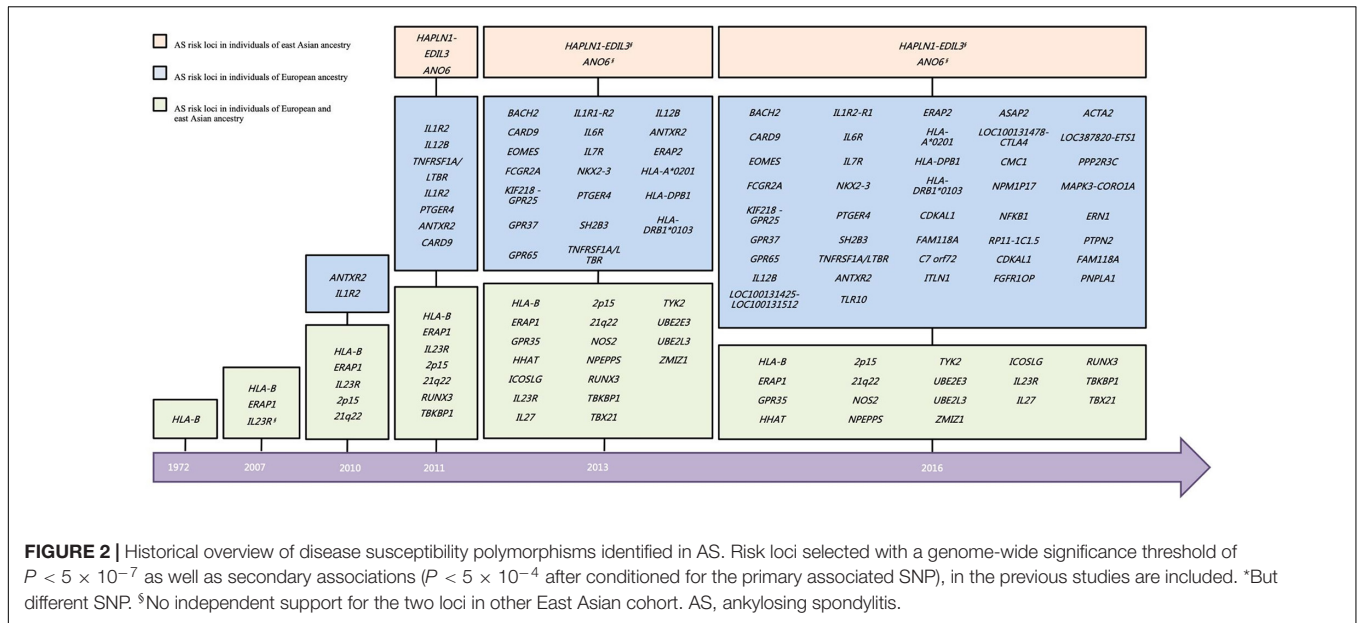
AS risk loci in individuals of east Asian ancestry

AS risk loci in individuals of European ancestry

AS risk loci in individuals of European and east Asian ancestry

HLA-B

1972

HLA-B
ERAP1
IL23R*

2007

ANTXR2
IL1R2

HLA-B
ERAP1
IL23R
2p15
21q22

2010

HAPLN1-EDIL3
ANO6

IL1R2
IL12B
TNFRSF1A/LTBR
IL1R2
PTGER4
ANTXR2
CARD9

HLA-B
ERAP1
IL23R
2p15
21q22
RUNX3
TBKBP1

2011

HAPLN1-EDIL3$
ANO6$

| BACH2 | IL1R1-R2 | IL12B |
|---|---|---|
| CARD9 | IL6R | ANTXR2 |
| EOMES | IL7R | ERAP2 |
| FCGR2A | NKX2-3 | HLA-A*0201 |
| KIF218 - GPR25 | PTGER4 | HLA-DPB1 |
| GPR37 | SH2B3 | HLA-DRB1*0103 |
| GPR65 | TNFRSF1A/LTBR | |

| HLA-B | 2p15 | TYK2 |
|---|---|---|
| ERAP1 | 21q22 | UBE2E3 |
| GPR35 | NOS2 | UBE2L3 |
| HHAT | NPEPPS | ZMIZ1 |
| ICOSLG | RUNX3 | |
| IL23R | TBKBP1 | |
| IL27 | TBX21 | |

2013

HAPLN1-EDIL3$
ANO6$

| BACH2 | IL1R2-R1 | ERAP2 | ASAP2 | ACTA2 |
|---|---|---|---|---|
| CARD9 | IL6R | HLA-A*0201 | LOC100131478-CTLA4 | LOC387820-ETS1 |
| EOMES | IL7R | HLA-DPB1 | CMC1 | PPP2R3C |
| FCGR2A | NKX2-3 | HLA-DRB1*0103 | NPM1P17 | MAPK3-CORO1A |
| KIF218 - GPR25 | PTGER4 | CDKAL1 | NFKB1 | ERN1 |
| GPR37 | SH2B3 | FAM118A | RP11-1C1.5 | PTPN2 |
| GPR65 | TNFRSF1A/LTBR | C7 orf72 | CDKAL1 | FAM118A |
| IL12B | ANTXR2 | ITLN1 | FGFR1OP | PNPLA1 |
| LOC100131425-LOC100131512 | TLR10 | | | |

| HLA-B | 2p15 | TYK2 | ICOSLG | RUNX3 |
|---|---|---|---|---|
| ERAP1 | 21q22 | UBE2E3 | IL23R | TBKBP1 |
| GPR35 | NOS2 | UBE2L3 | IL27 | TBX21 |
| HHAT | NPEPPS | ZMIZ1 | | |

2016

**FIGURE 2 |** Historical overview of disease susceptibility polymorphisms identified in AS. Risk loci selected with a genome-wide significance threshold of $P < 5 \times 10^{-7}$ as well as secondary associations ($P < 5 \times 10^{-4}$ after conditioned for the primary associated SNP), in the previous studies are included. *But different SNP. $^{\$}$No independent support for the two loci in other East Asian cohort. AS, ankylosing spondylitis.